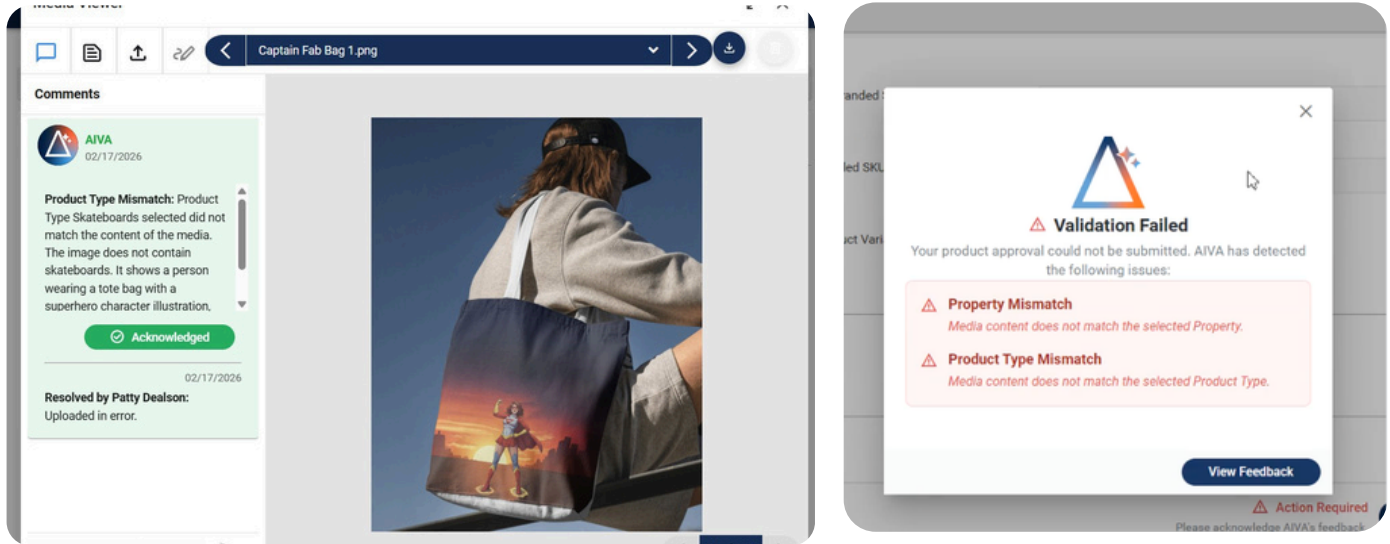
Media Viewer

Captain Fab Bag 1.png

Comments

AIVA
02/17/2026

Product Type Mismatch: Product Type Skateboards selected did not match the content of the media. The image does not contain skateboards. It shows a person wearing a tote bag with a superhero character illustration,

Acknowledged

02/17/2026
Resolved by Patty Dealson:
Uploaded in error.

randed S
ed SKU
ct Vari

Validation Failed
Your product approval could not be submitted. AIVA has detected the following issues:

Property Mismatch
Media content does not match the selected Property.

Product Type Mismatch
Media content does not match the selected Product Type.

View Feedback

Action Required
Please acknowledge AIVA's feedback